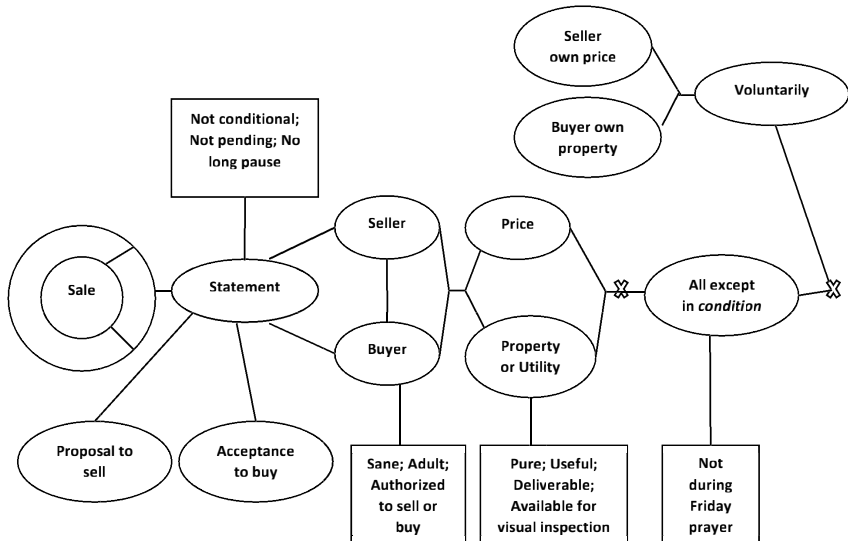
Seller own price

Buyer own property

Voluntarily

Not conditional; Not pending; No long pause

Seller

Price

Sale

Statement

All except in *condition*

Buyer

Property or Utility

Proposal to sell

Acceptance to buy

Sane; Adult; Authorized to sell or buy

Pure; Useful; Deliverable; Available for visual inspection

Not during Friday prayer